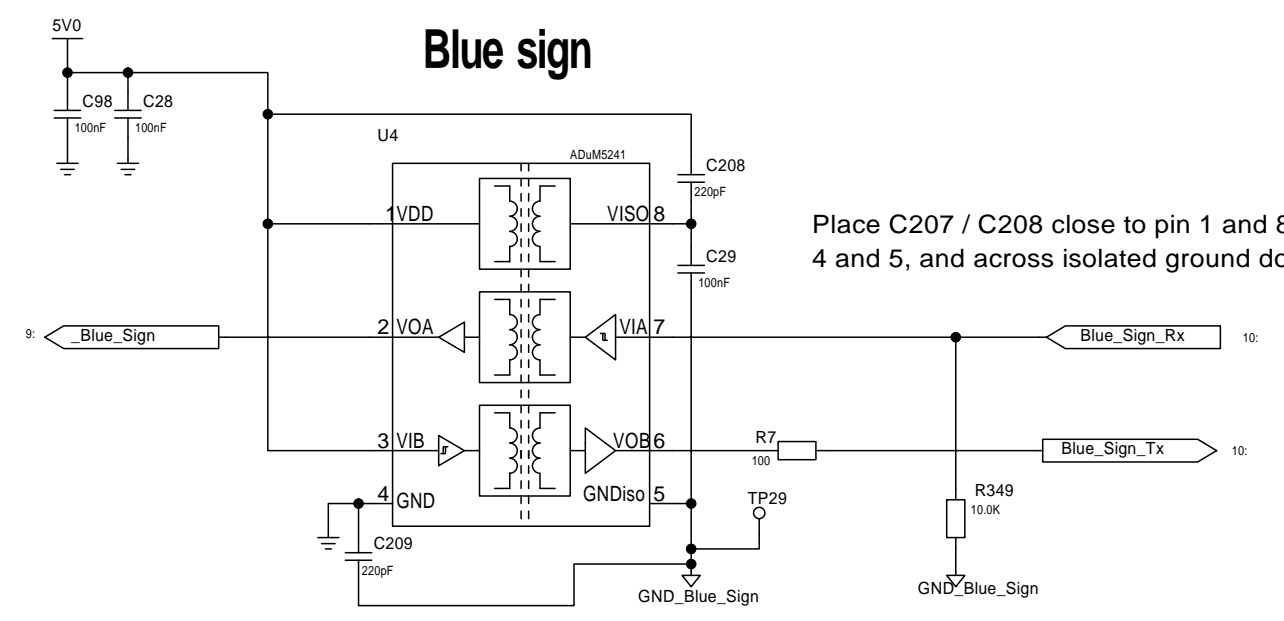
5V0

Blue sign

C98
100nF
C28
100nF

U4

ADuM5241

C208
220pF

1 VDD
VISO 8

C29
100nF

Place C207 / C208 close to pin 1 and 8
4 and 5, and across isolated ground do

9: _Blue_Sign

2 VOA
VIA 7

Blue_Sign_Rx 10:

3 VIB
VOB 6

R7
100

Blue_Sign_Tx 10:

4 GND
GNDiso 5

TP29

R349
10.0K

C209
220pF

GND_Blue_Sign

GND_Blue_Sign